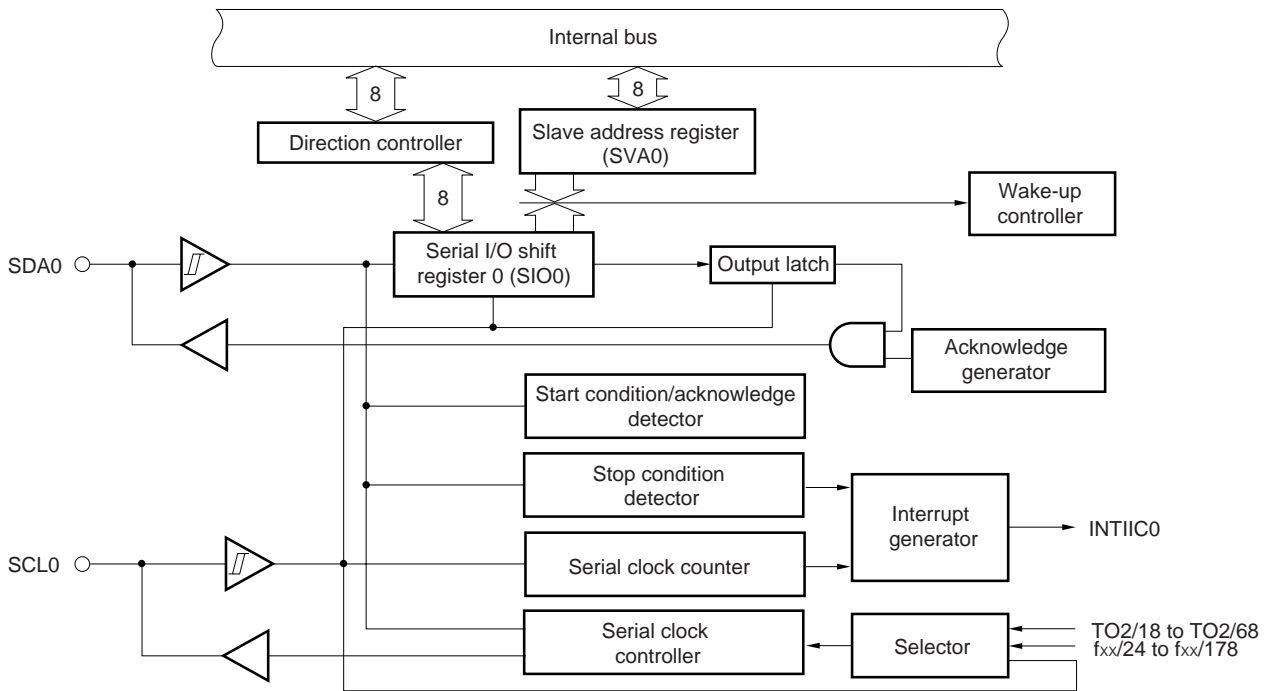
Internal bus

8

8

Direction controller

Slave address register (SVA0)

8

Wake-up controller

SDA0

Serial I/O shift register 0 (SIO0)

Output latch

Acknowledge generator

Start condition/acknowledge detector

Stop condition detector

Interrupt generator

INTIIC0

SCL0

Serial clock counter

Serial clock controller

Selector

TO2/18 to TO2/68

$f_{XX}/24$ to $f_{XX}/178$